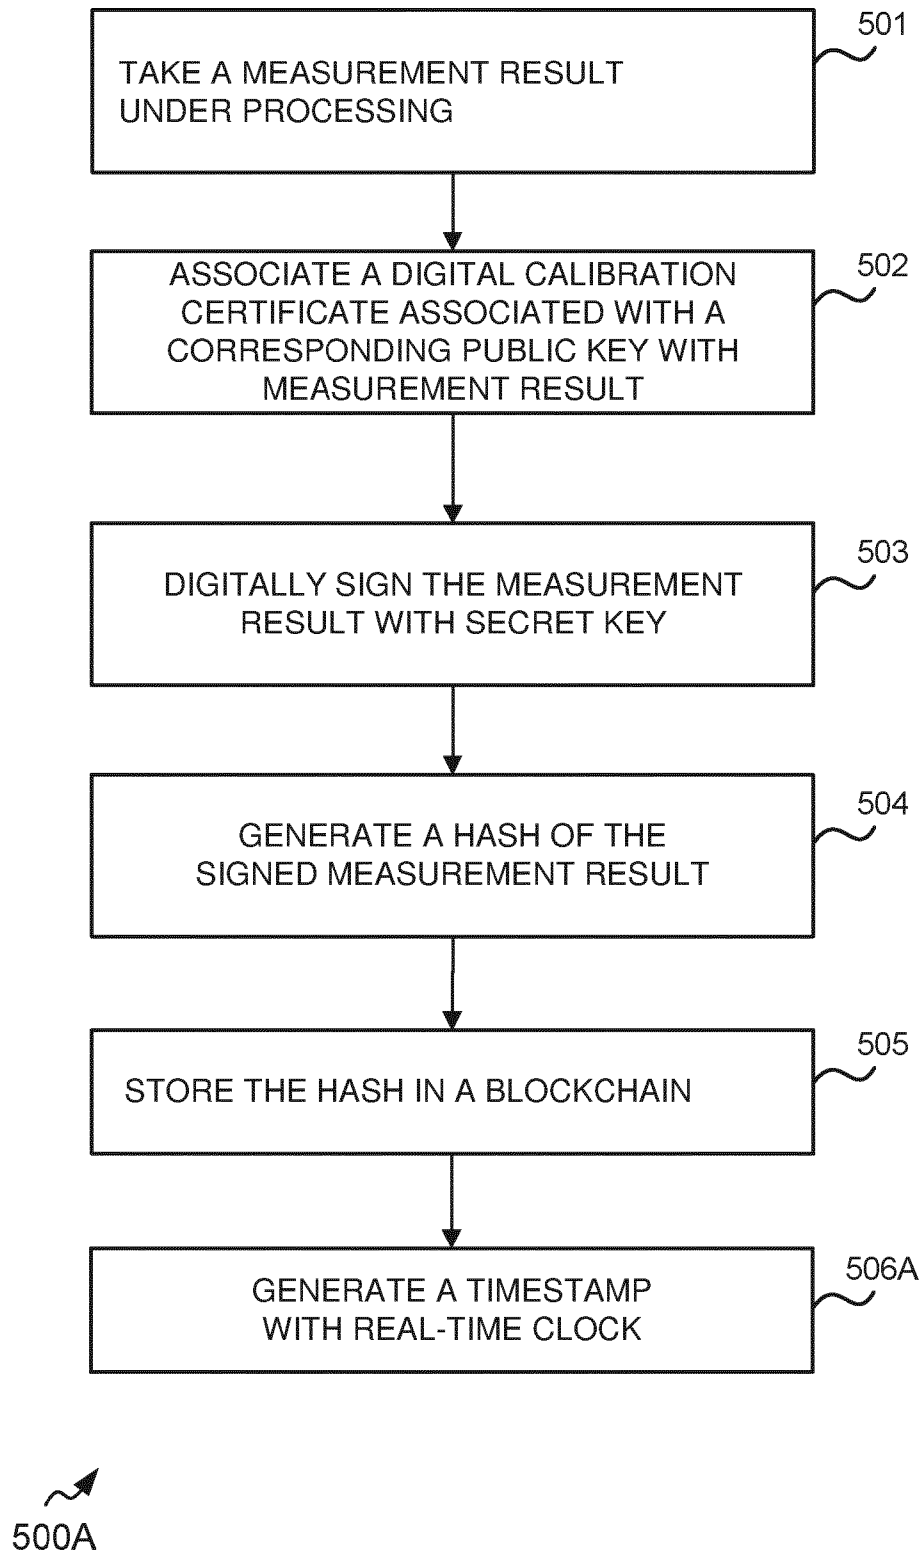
TAKE A MEASUREMENT RESULT UNDER PROCESSING

501

ASSOCIATE A DIGITAL CALIBRATION CERTIFICATE ASSOCIATED WITH A CORRESPONDING PUBLIC KEY WITH MEASUREMENT RESULT

502

DIGITALLY SIGN THE MEASUREMENT RESULT WITH SECRET KEY

503

GENERATE A HASH OF THE SIGNED MEASUREMENT RESULT

504

STORE THE HASH IN A BLOCKCHAIN

505

GENERATE A TIMESTAMP WITH REAL-TIME CLOCK

506A

500A